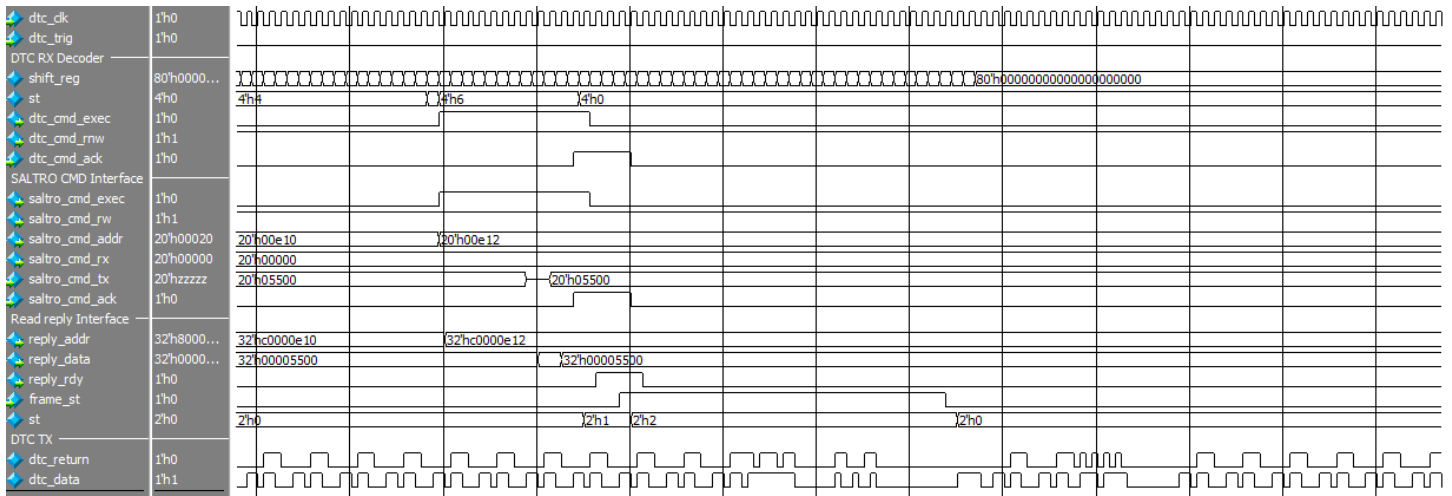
dtc_clk 1'h0
dtc_trig 1'h0
DTC RX Decoder
shift_reg 80'h0000... 80'h00000000000000000000
st 4'h0 4'h4 4'h6 4'h0
dtc_cmd_exec 1'h0
dtc_cmd_rnw 1'h1
dtc_cmd_ack 1'h0
SALTRO CMD Interface
saltro_cmd_exec 1'h0
saltro_cmd_rw 1'h1
saltro_cmd_addr 20'h00020 20'h00e10 20'h00e12
saltro_cmd_rx 20'h00000 20'h00000
saltro_cmd_tx 20'hzzzzz 20'h05500 20'h05500
saltro_cmd_ack 1'h0
Read reply Interface
reply_addr 32'h8000... 32'hc0000e10 32'hc0000e12
reply_data 32'h0000... 32'h00005500 32'h00005500
reply_rdy 1'h0
frame_st 1'h0
st 2'h0 2'h0 2'h1 2'h2 2'h0
DTC TX
dtc_return 1'h0
dtc_data 1'h1